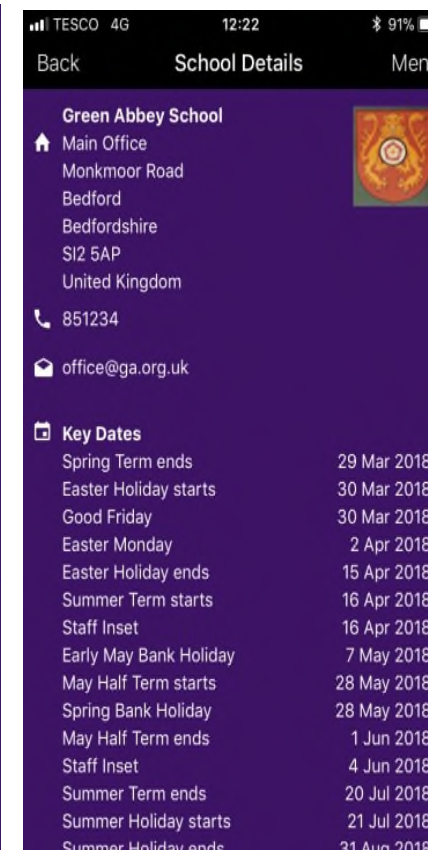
TESCO 4G 12:22 91%

Back School Details Men

Green Abbey School
Main Office
Monkmoor Road
Bedford
Bedfordshire
SI2 5AP
United Kingdom

851234

office@ga.org.uk

Key Dates

| | |
|---|---|
| Spring Term ends | 29 Mar 2018 |
| Easter Holiday starts | 30 Mar 2018 |
| Good Friday | 30 Mar 2018 |
| Easter Monday | 2 Apr 2018 |
| Easter Holiday ends | 15 Apr 2018 |
| Summer Term starts | 16 Apr 2018 |
| Staff Inset | 16 Apr 2018 |
| Early May Bank Holiday | 7 May 2018 |
| May Half Term starts | 28 May 2018 |
| Spring Bank Holiday | 28 May 2018 |
| May Half Term ends | 1 Jun 2018 |
| Staff Inset | 4 Jun 2018 |
| Summer Term ends | 20 Jul 2018 |
| Summer Holiday starts | 21 Jul 2018 |
| Summer Holiday ends | 31 Aug 2018 |